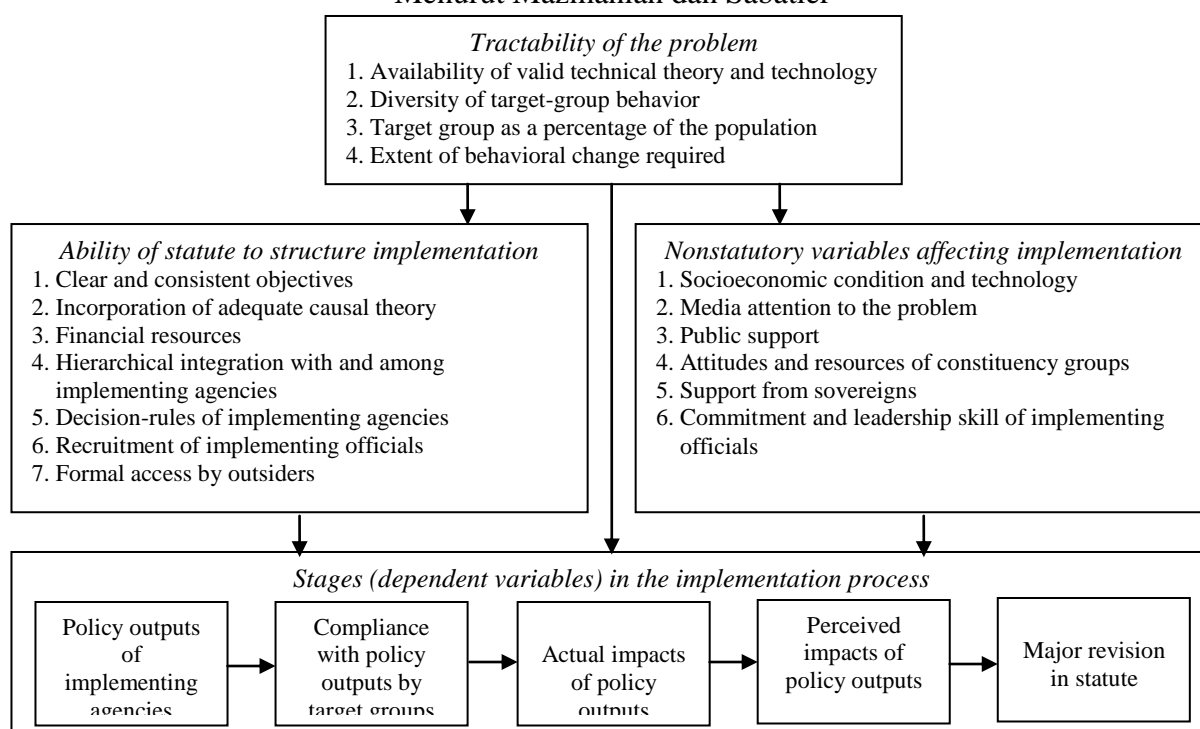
Menurut Mazmanian dan Sabatier

*Tractability of the problem*
1. Availability of valid technical theory and technology
2. Diversity of target-group behavior
3. Target group as a percentage of the population
4. Extent of behavioral change required

*Ability of statute to structure implementation*
1. Clear and consistent objectives
2. Incorporation of adequate causal theory
3. Financial resources
4. Hierarchical integration with and among implementing agencies
5. Decision-rules of implementing agencies
6. Recruitment of implementing officials
7. Formal access by outsiders

*Nonstatutory variables affecting implementation*
1. Socioeconomic condition and technology
2. Media attention to the problem
3. Public support
4. Attitudes and resources of constituency groups
5. Support from sovereigns
6. Commitment and leadership skill of implementing officials

*Stages (dependent variables) in the implementation process*

Policy outputs of implementing agencies

Compliance with policy outputs by target groups

Actual impacts of policy outputs

Perceived impacts of policy outputs

Major revision in statute